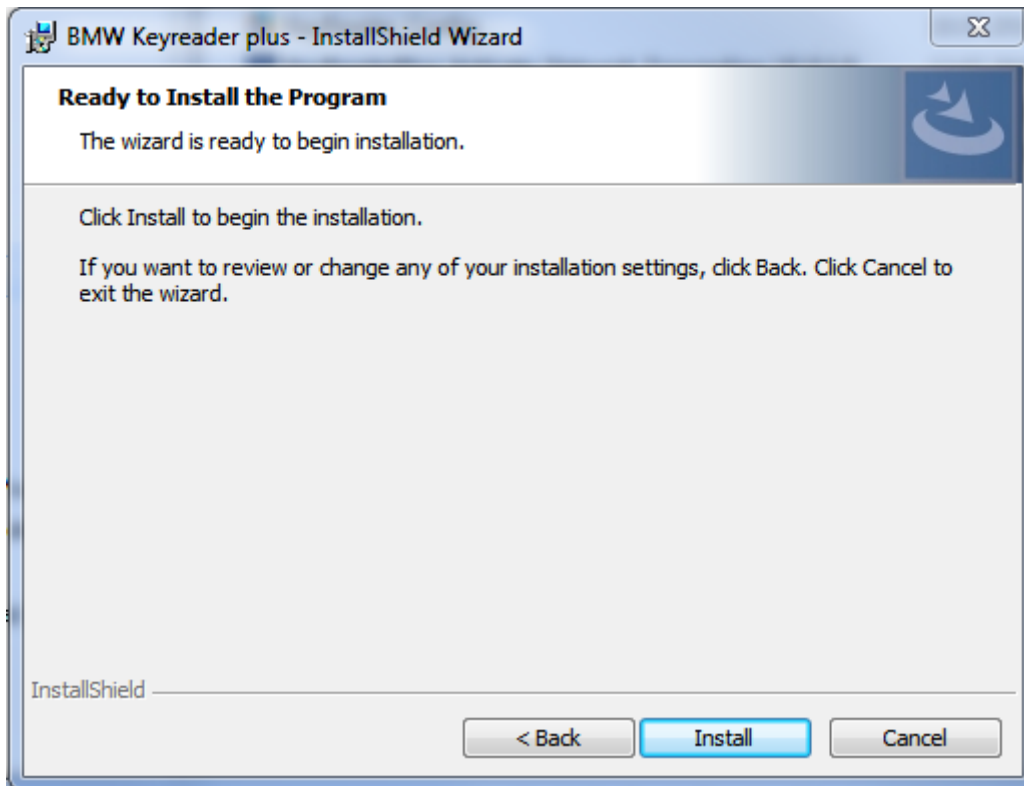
BMW Keyreader plus - InstallShield Wizard

Ready to Install the Program

The wizard is ready to begin installation.

Click Install to begin the installation.

If you want to review or change any of your installation settings, click Back. Click Cancel to exit the wizard.

InstallShield

< Back

Install

Cancel